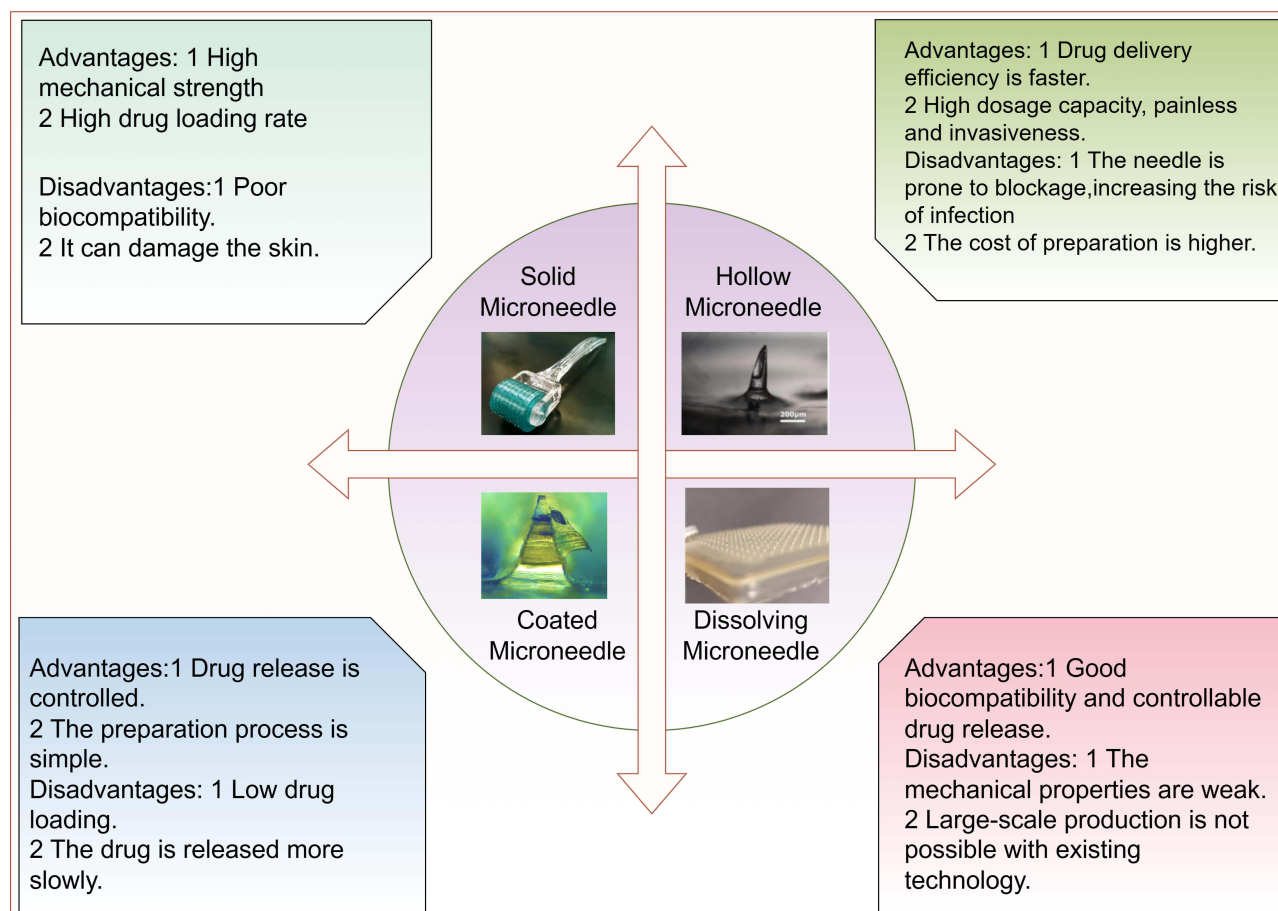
Advantages: 1 High mechanical strength
2 High drug loading rate

Disadvantages:1 Poor biocompatibility.
2 It can damage the skin.

Advantages: 1 Drug delivery efficiency is faster.
2 High dosage capacity, painless and invasiveness.
Disadvantages: 1 The needle is prone to blockage,increasing the risk of infection
2 The cost of preparation is higher.

Solid Microneedle

Hollow Microneedle

200μm

Coated Microneedle

Dissolving Microneedle

Advantages:1 Drug release is controlled.
2 The preparation process is simple.
Disadvantages: 1 Low drug loading.
2 The drug is released more slowly.

Advantages:1 Good biocompatibility and controllable drug release.
Disadvantages: 1 The mechanical properties are weak.
2 Large-scale production is not possible with existing technology.